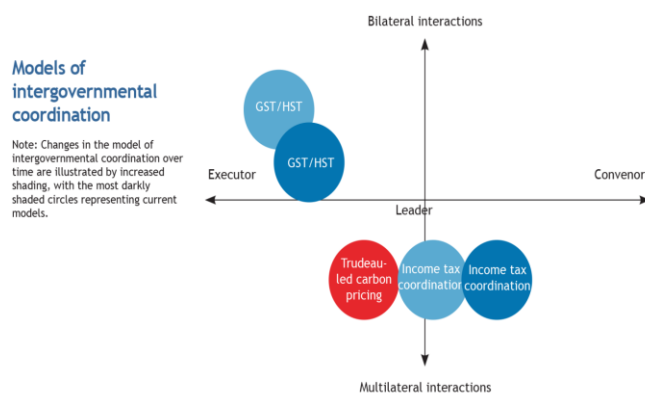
Models of intergovernmental coordination

Note: Changes in the model of intergovernmental coordination over time are illustrated by increased shading, with the most darkly shaded circles representing current models.

Bilateral interactions

GST/HST

GST/HST

Executor

Convenor

Leader

Trudeau-led carbon pricing

Income tax coordination

Income tax coordination

Multilateral interactions